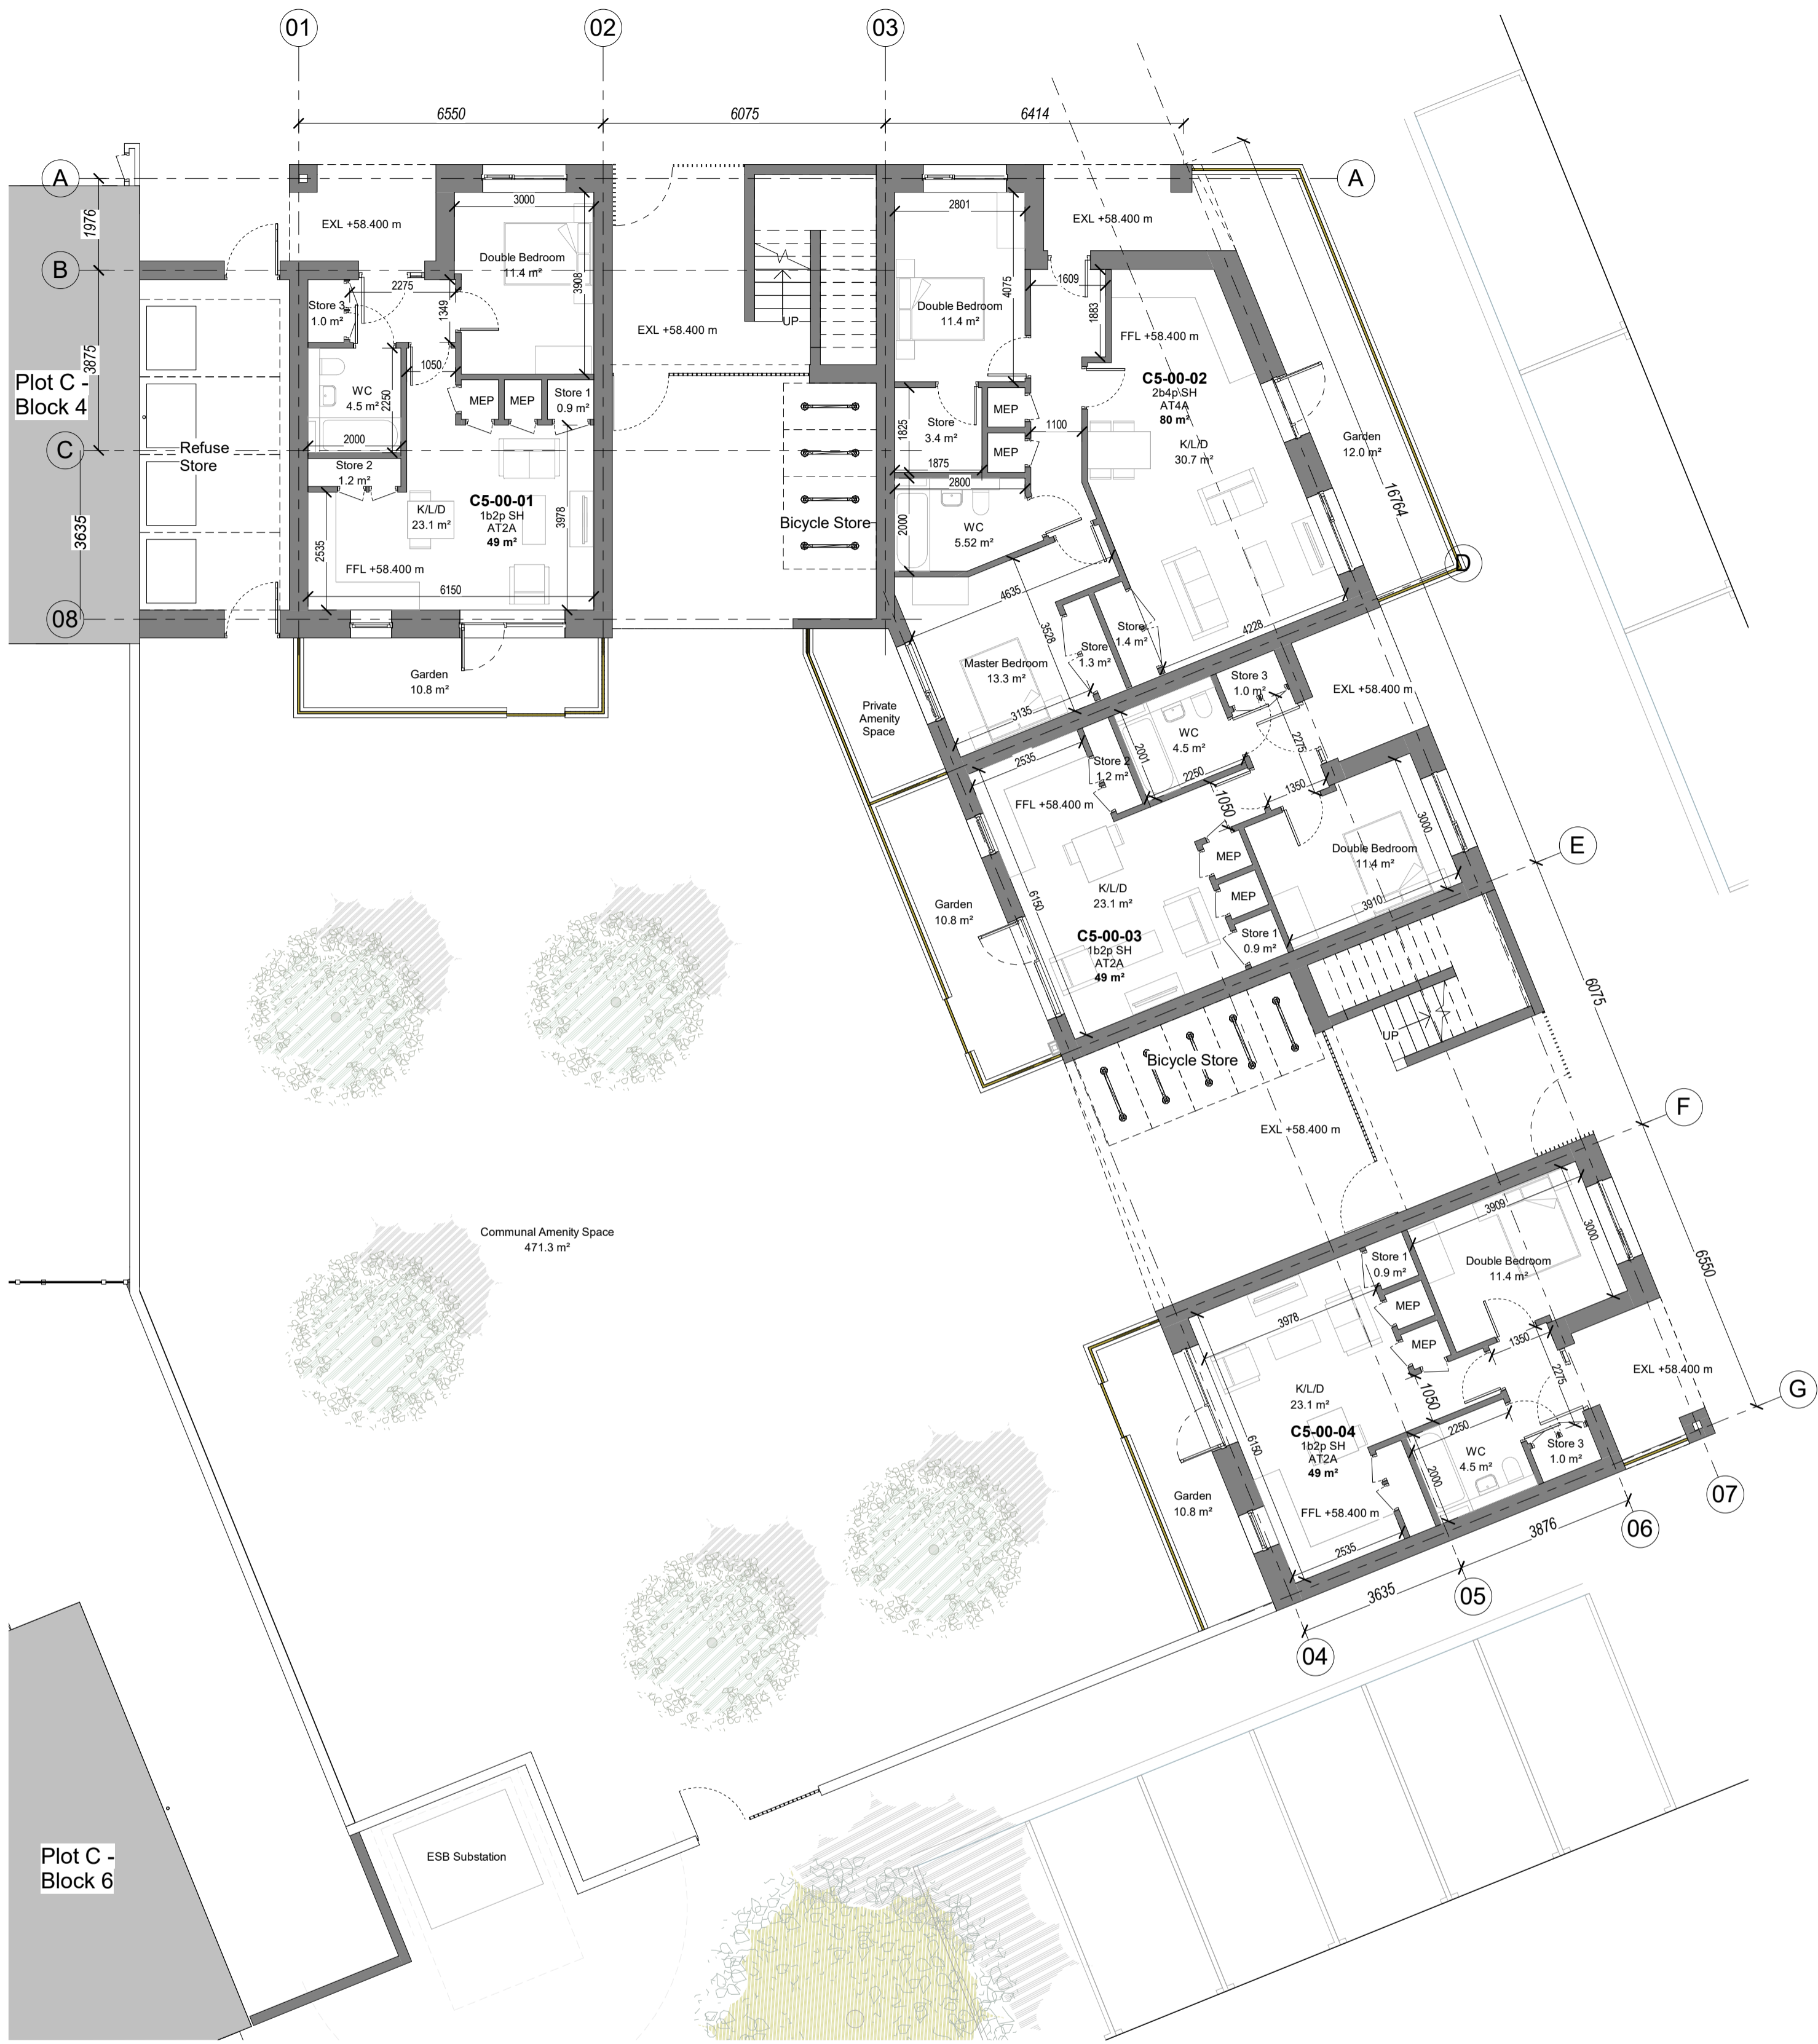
01 02 03

6550 6075 6414

A A

1976

B

3875

C

3635

08

Plot C - Block 4

Refuse Store

EXL +58.400 m

Store 3
1.0 m²

2275

WC
4.5 m²

2250

1050

2000

Store 2
1.2 m²

2535

FFL +58.400 m

6150

3000

Double Bedroom
11.4 m²

3908

1349

MEP MEP

Store 1
0.9 m²

K/L/D
23.1 m²

C5-00-01
1b2p SH
AT2A
49 m²

3978

Garden
10.8 m²

EXL +58.400 m

UP

Bicycle Store

2801

Double Bedroom
11.4 m²

4075

Store
3.4 m²

1825

1875

MEP

MEP

1100

2800

2000

WC
5.52 m²

EXL +58.400 m

1609

1883

FFL +58.400 m

C5-00-02
2b4p SH
AT4A
80 m²

K/L/D
30.7 m²

Garden
12.0 m²

16764

D

4635

3528

Store
1.3 m²

Store
1.4 m²

4228

Master Bedroom
13.3 m²

3135

Private Amenity Space

Store 3
1.0 m²

EXL +58.400 m

WC
4.5 m²

2001

2250

2275

2535

Store 2
1.2 m²

FFL +58.400 m

1050

1350

3000

MEP

Double Bedroom
11.4 m²

E

MEP

3910

Garden
10.8 m²

6150

K/L/D
23.1 m²

C5-00-03
1b2p SH
AT2A
49 m²

Store 1
0.9 m²

6075

UP

Bicycle Store

EXL +58.400 m

F

Communal Amenity Space
471.3 m²

3909

Store 1
0.9 m²

Double Bedroom
11.4 m²

3000

6550

MEP

3978

MEP

1350

2275

EXL +58.400 m

G

K/L/D
23.1 m²

1050

C5-00-04
1b2p SH
AT2A
49 m²

2250

6150

WC
4.5 m²

Store 3
1.0 m²

Garden
10.8 m²

2000

07

FFL +58.400 m

3876

06

2535

3635

05

04

ESB Substation

Plot C - Block 6